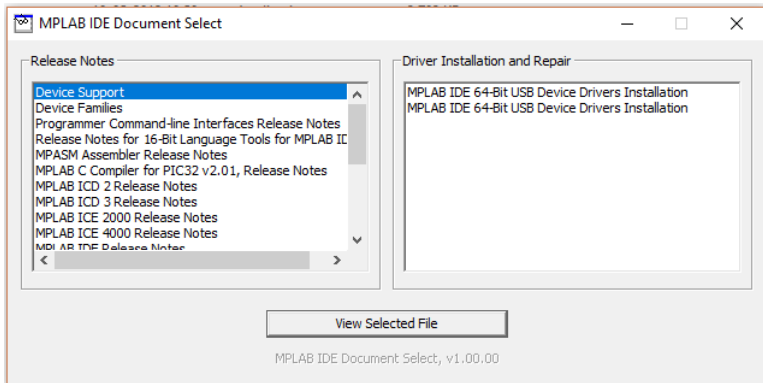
MPLAB IDE Document Select

Release Notes

Device Support
Device Families
Programmer Command-line Interfaces Release Notes
Release Notes for 16-Bit Language Tools for MPLAB IC
MPASM Assembler Release Notes
MPLAB C Compiler for PIC32 v2.01, Release Notes
MPLAB ICD 2 Release Notes
MPLAB ICD 3 Release Notes
MPLAB ICE 2000 Release Notes
MPLAB ICE 4000 Release Notes
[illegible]

Driver Installation and Repair

MPLAB IDE 64-Bit USB Device Drivers Installation
MPLAB IDE 64-Bit USB Device Drivers Installation

View Selected File

MPLAB IDE Document Select, v1.00.00